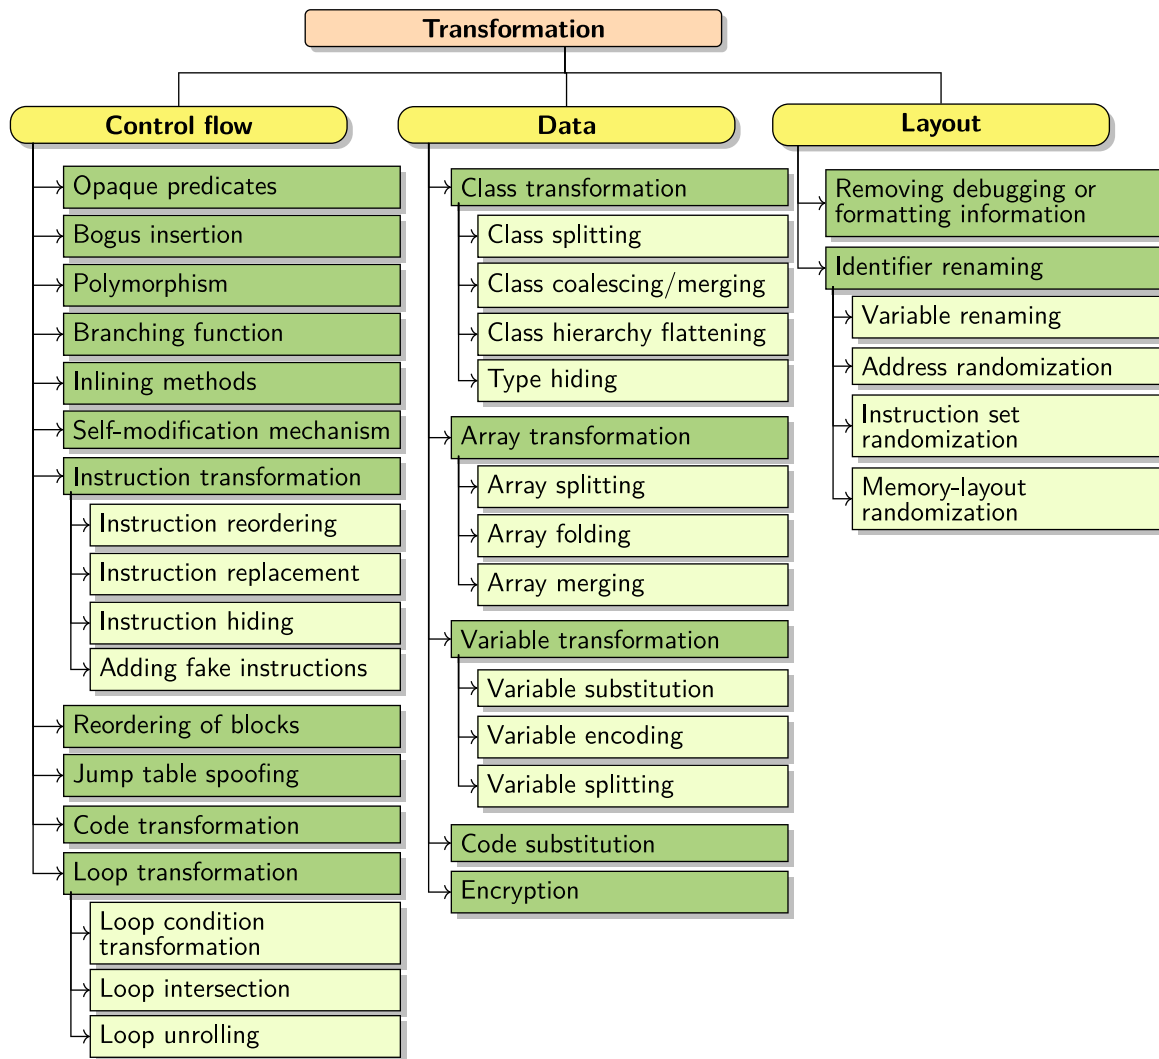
Transformation

Control flow

Opaque predicates
Bogus insertion
Polymorphism
Branching function
Inlining methods
Self-modification mechanism
Instruction transformation
Instruction reordering
Instruction replacement
Instruction hiding
Adding fake instructions
Reordering of blocks
Jump table spoofing
Code transformation
Loop transformation
Loop condition transformation
Loop intersection
Loop unrolling

Data

Class transformation
Class splitting
Class coalescing/merging
Class hierarchy flattening
Type hiding
Array transformation
Array splitting
Array folding
Array merging
Variable transformation
Variable substitution
Variable encoding
Variable splitting
Code substitution
Encryption

Layout

Removing debugging or formatting information
Identifier renaming
Variable renaming
Address randomization
Instruction set randomization
Memory-layout randomization